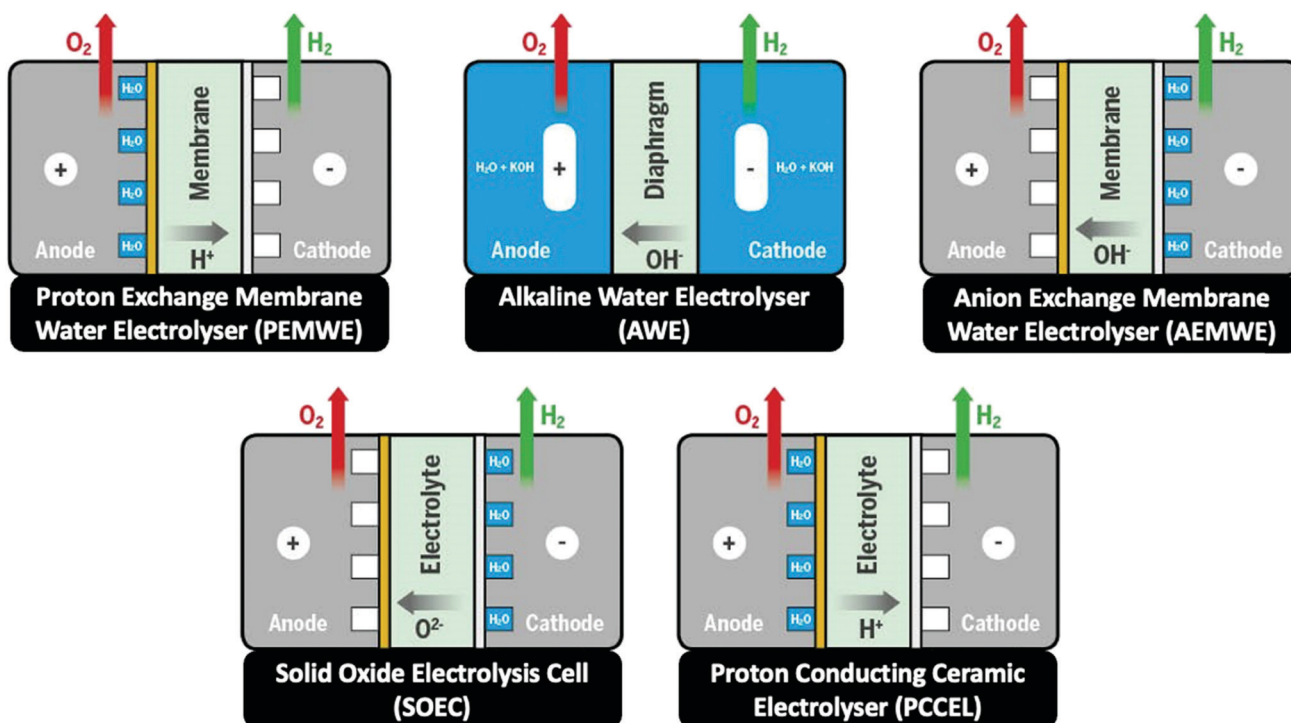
$O_2$ $H_2$
$H_2O$ $H_2O$ $H_2O$ $H_2O$
Membrane
+ -
Anode $H^+$ Cathode
Proton Exchange Membrane Water Electrolyser (PEMWE)

$O_2$ $H_2$
$H_2O + KOH$ + Diaphragm - $H_2O + KOH$
Anode $OH^-$ Cathode
Alkaline Water Electrolyser (AWE)

$O_2$ $H_2$
Membrane
$H_2O$ $H_2O$ $H_2O$ $H_2O$
+ -
Anode $OH^-$ Cathode
Anion Exchange Membrane Water Electrolyser (AEMWE)

$O_2$ $H_2$
Electrolyte
$H_2O$ $H_2O$ $H_2O$ $H_2O$
+ -
Anode $O^{2-}$ Cathode
Solid Oxide Electrolysis Cell (SOEC)

$O_2$ $H_2$
$H_2O$ $H_2O$ $H_2O$ $H_2O$
Electrolyte
+ -
Anode $H^+$ Cathode
Proton Conducting Ceramic Electrolyser (PCCEL)